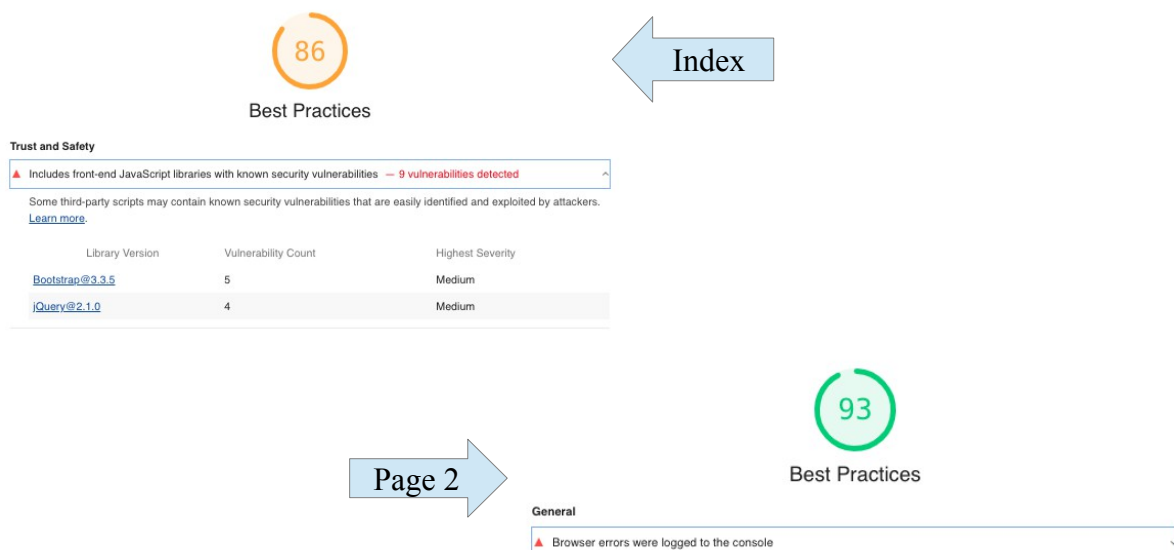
86

Best Practices

Index

Trust and Safety

▲ Includes front-end JavaScript libraries with known security vulnerabilities — 9 vulnerabilities detected

Some third-party scripts may contain known security vulnerabilities that are easily identified and exploited by attackers. Learn more.

| Library Version | Vulnerability Count | Highest Severity |
|---|---|---|
| Bootstrap@3.3.5 | 5 | Medium |
| jQuery@2.1.0 | 4 | Medium |

93

Page 2

Best Practices

General

▲ Browser errors were logged to the console